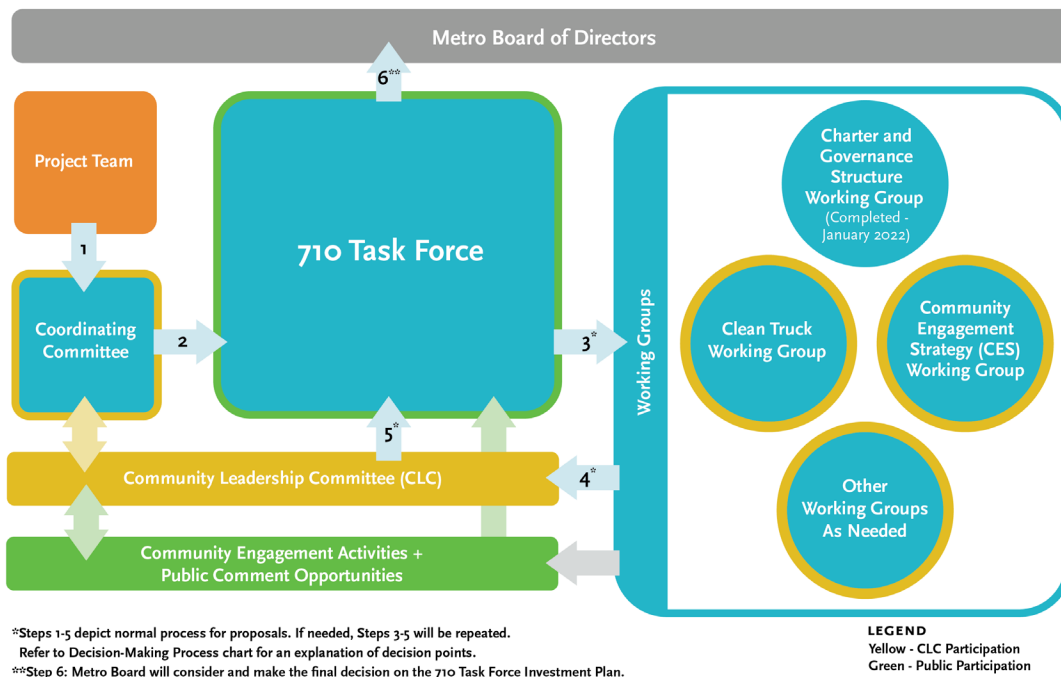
Metro Board of Directors

6**

Project Team

1

Coordinating Committee

2

710 Task Force

3*

5*

4*

Working Groups

Charter and Governance Structure Working Group (Completed - January 2022)

Clean Truck Working Group

Community Engagement Strategy (CES) Working Group

Other Working Groups As Needed

Community Leadership Committee (CLC)

Community Engagement Activities + Public Comment Opportunities

*Steps 1-5 depict normal process for proposals. If needed, Steps 3-5 will be repeated. Refer to Decision-Making Process chart for an explanation of decision points.

**Step 6: Metro Board will consider and make the final decision on the 710 Task Force Investment Plan.

LEGEND
Yellow - CLC Participation
Green - Public Participation